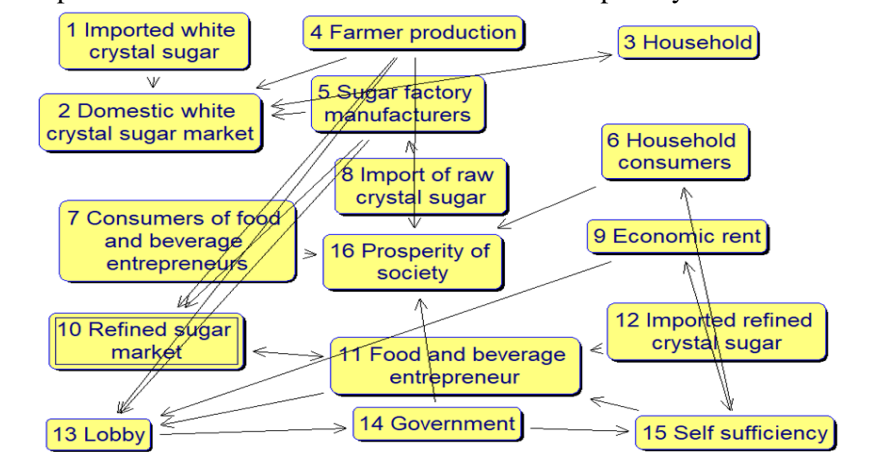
1 Imported white crystal sugar

4 Farmer production

3 Household

2 Domestic white crystal sugar market

5 Sugar factory manufacturers

6 Household consumers

8 Import of raw crystal sugar

7 Consumers of food and beverage entrepreneurs

16 Prosperity of society

9 Economic rent

10 Refined sugar market

11 Food and beverage entrepreneur

12 Imported refined crystal sugar

13 Lobby

14 Government

15 Self sufficiency